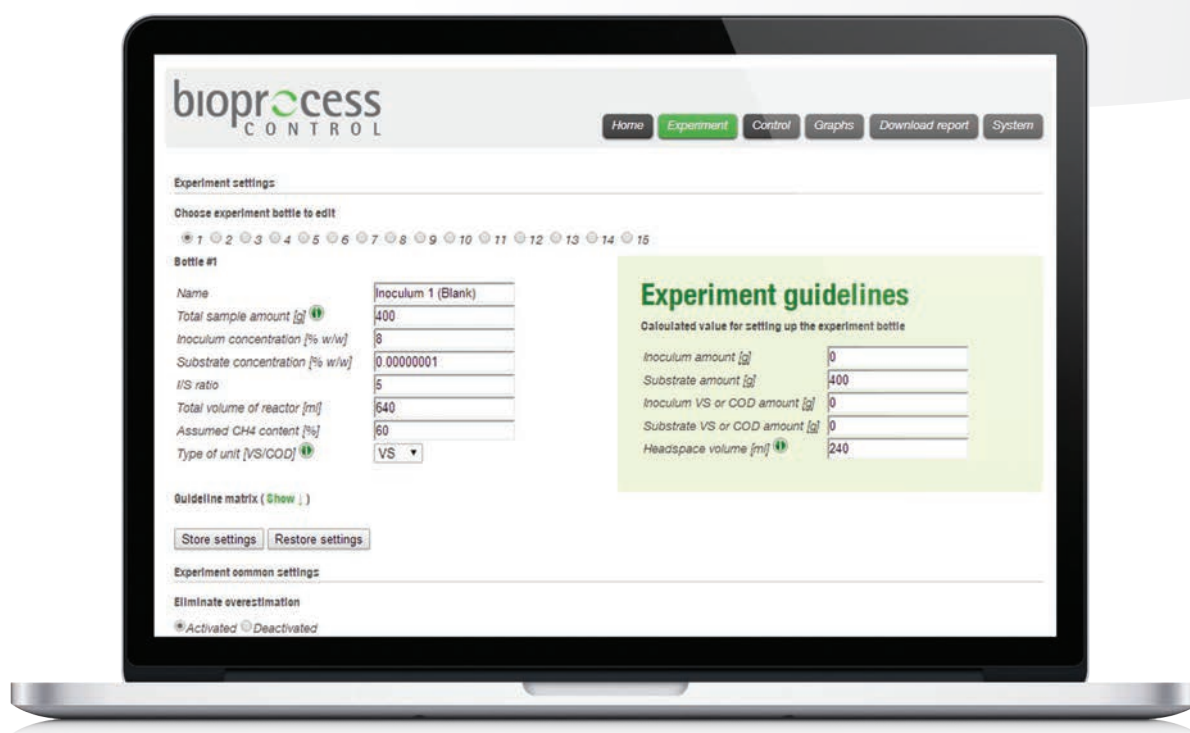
bioprocess
CONTROL

Home Experiment Control Graphs Download report System

Experiment settings

Choose experiment bottle to edit

1 2 3 4 5 6 7 8 9 10 11 12 13 14 15

Bottle #1

| | |
|---|---|
| Name | Inoculum 1 (Blank) |
| Total sample amount [g] | 400 |
| Inoculum concentration [% w/w] | 8 |
| Substrate concentration [% w/w] | 0.00000001 |
| I/S ratio | 5 |
| Total volume of reactor [ml] | 640 |
| Assumed CH4 content [%] | 60 |
| Type of unit [VS/COD] | VS |

Experiment guidelines

Calculated value for setting up the experiment bottle

| | |
|---|---|
| Inoculum amount [g] | 0 |
| Substrate amount [g] | 400 |
| Inoculum VS or COD amount [g] | 0 |
| Substrate VS or COD amount [g] | 0 |
| Headspace volume [ml] | 240 |

Guideline matrix ( Show ↓ )

Store settings Restore settings

Experiment common settings

Eliminate overestimation

Activated Deactivated